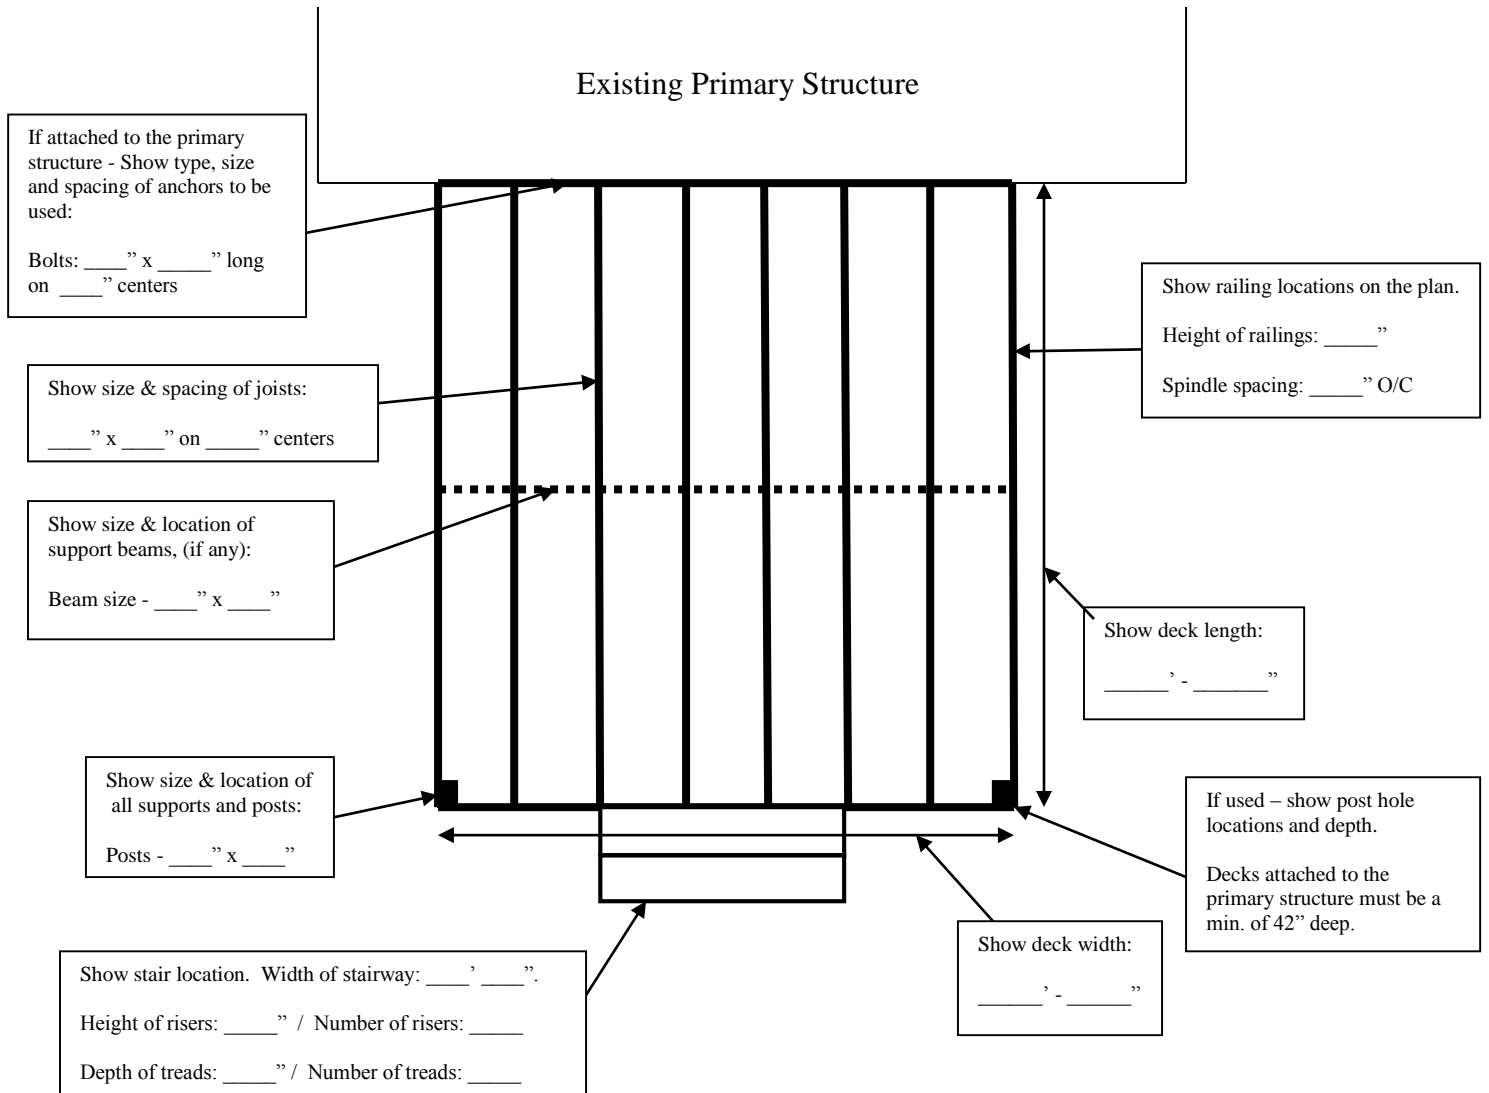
Existing Primary Structure

If attached to the primary structure - Show type, size and spacing of anchors to be used:

Bolts: ____” x _____” long on ____” centers

Show railing locations on the plan.

Height of railings: _____”

Spindle spacing: _____” O/C

Show size & spacing of joists:

____” x ____” on _____” centers

Show size & location of support beams, (if any):

Beam size - ____” x ____”

Show deck length:

______’ - _______”

Show size & location of all supports and posts:

Posts - ____” x ____”

If used – show post hole locations and depth.

Decks attached to the primary structure must be a min. of 42” deep.

Show deck width:

______’ - ______”

Show stair location. Width of stairway: ____’ ____”.

Height of risers: _____” / Number of risers: _____

Depth of treads: _____” / Number of treads: _____